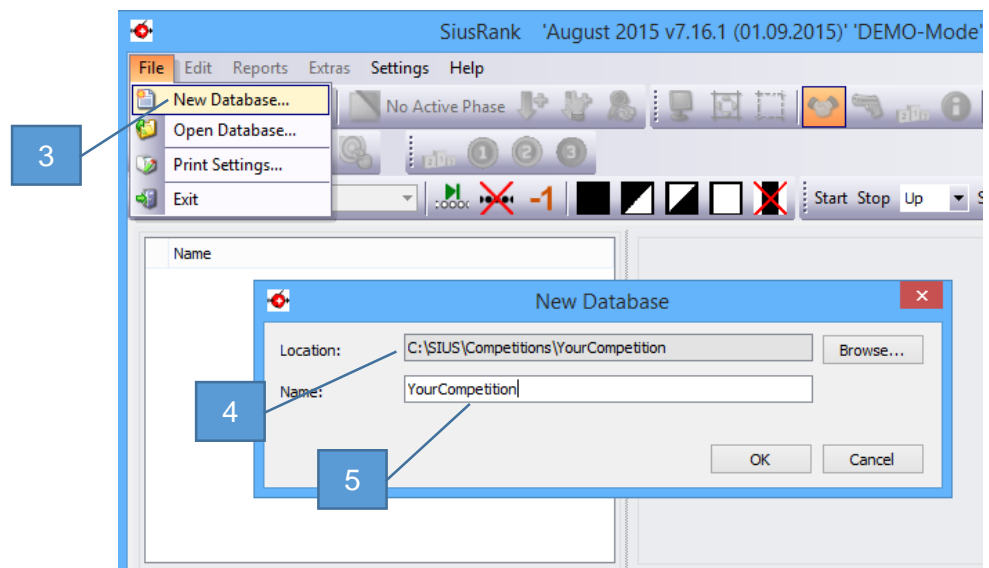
SiusRank 'August 2015 v7.16.1 (01.09.2015)' 'DEMO-Mode'

File Edit Reports Extras Settings Help

New Database...
Open Database...
Print Settings...
Exit

No Active Phase

-1

Start Stop Up

3

Name

New Database

Location: C:\SIUS\Competitions\YourCompetition Browse...

Name: YourCompetition

OK Cancel

4

5